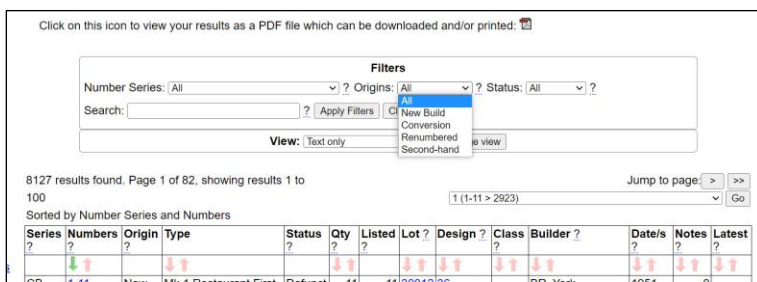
Click on this icon to view your results as a PDF file which can be downloaded and/or printed:

Filters

Number Series: All ? Origins: All ? Status: All ?

All
New Build
Conversion
Renumbered
Second-hand

Search: ? Apply Filters C

View: Text only e view

8127 results found. Page 1 of 82, showing results 1 to 100

Jump to page: > >>

1 (1-11 > 2923) Go

Sorted by Number Series and Numbers

| Series ? | Numbers ? | Origin ? | Type ? | Status ? | Qty ? | Listed ? | Lot ? | Design ? | Class ? | Builder ? | Date/s ? | Notes ? | Latest ? |
|---|---|---|---|---|---|---|---|---|---|---|---|---|---|
| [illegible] | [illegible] | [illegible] | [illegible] | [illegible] | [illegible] | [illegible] | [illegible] | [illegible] | | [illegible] | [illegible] | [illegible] | |